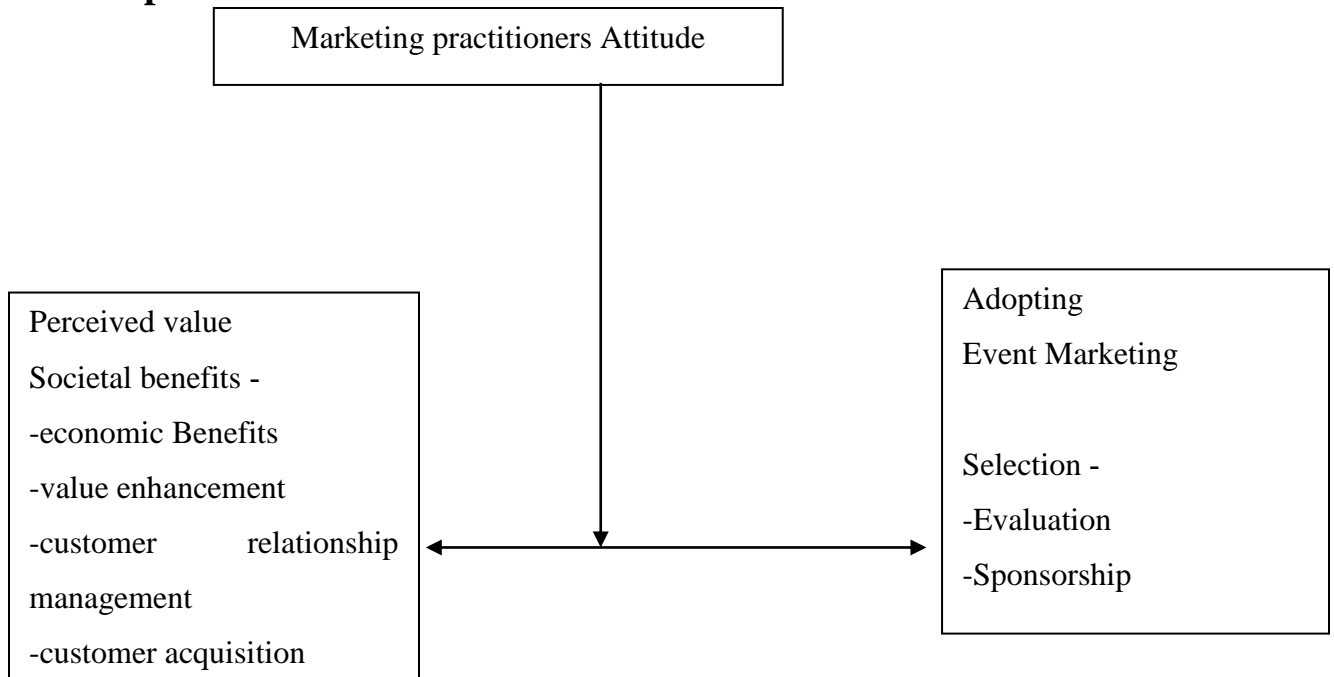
Marketing practitioners Attitude

Perceived value
Societal benefits -
-economic Benefits
-value enhancement
-customer relationship management
-customer acquisition

Adopting
Event Marketing

Selection -
-Evaluation
-Sponsorship